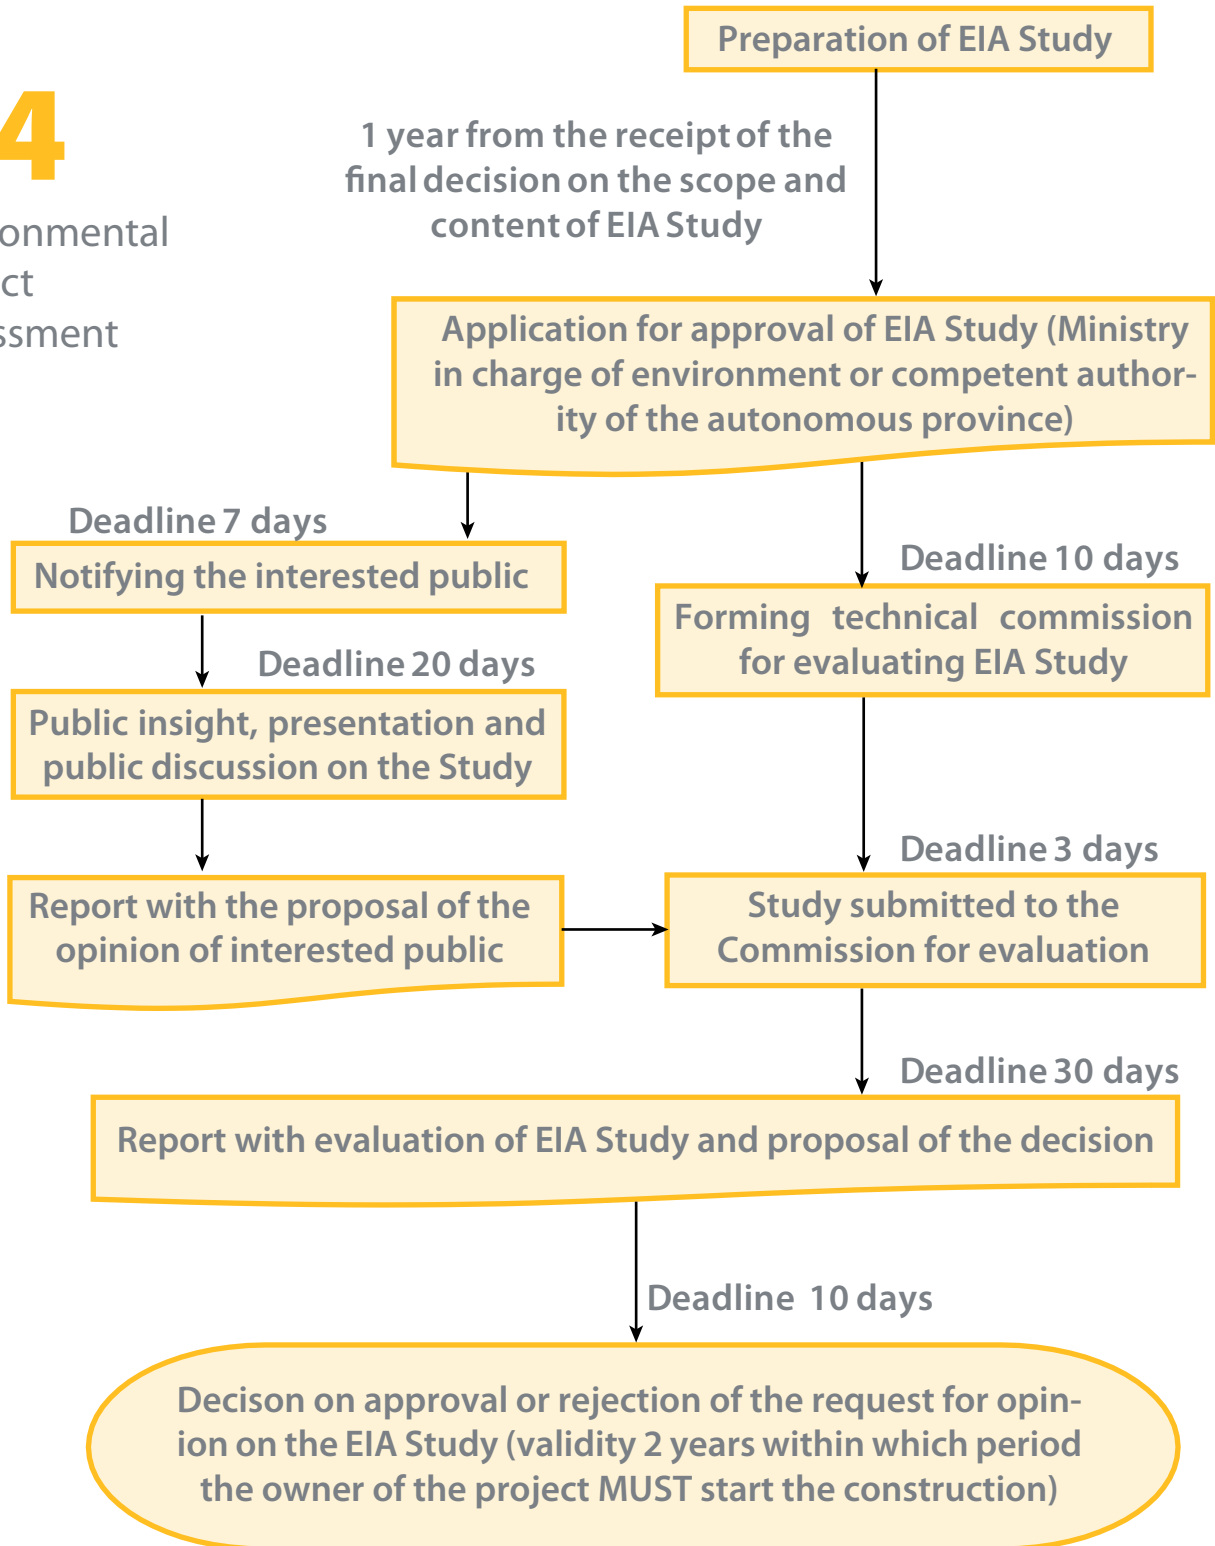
4

onmental
ct
ssment

Preparation of EIA Study

1 year from the receipt of the final decision on the scope and content of EIA Study

Application for approval of EIA Study (Ministry in charge of environment or competent authority of the autonomous province)

Deadline 7 days

Notifying the interested public

Deadline 10 days

Forming technical commission for evaluating EIA Study

Deadline 20 days

Public insight, presentation and public discussion on the Study

Deadline 3 days

Report with the proposal of the opinion of interested public

Study submitted to the Commission for evaluation

Deadline 30 days

Report with evaluation of EIA Study and proposal of the decision

Deadline 10 days

Decison on approval or rejection of the request for opinion on the EIA Study (validity 2 years within which period the owner of the project MUST start the construction)